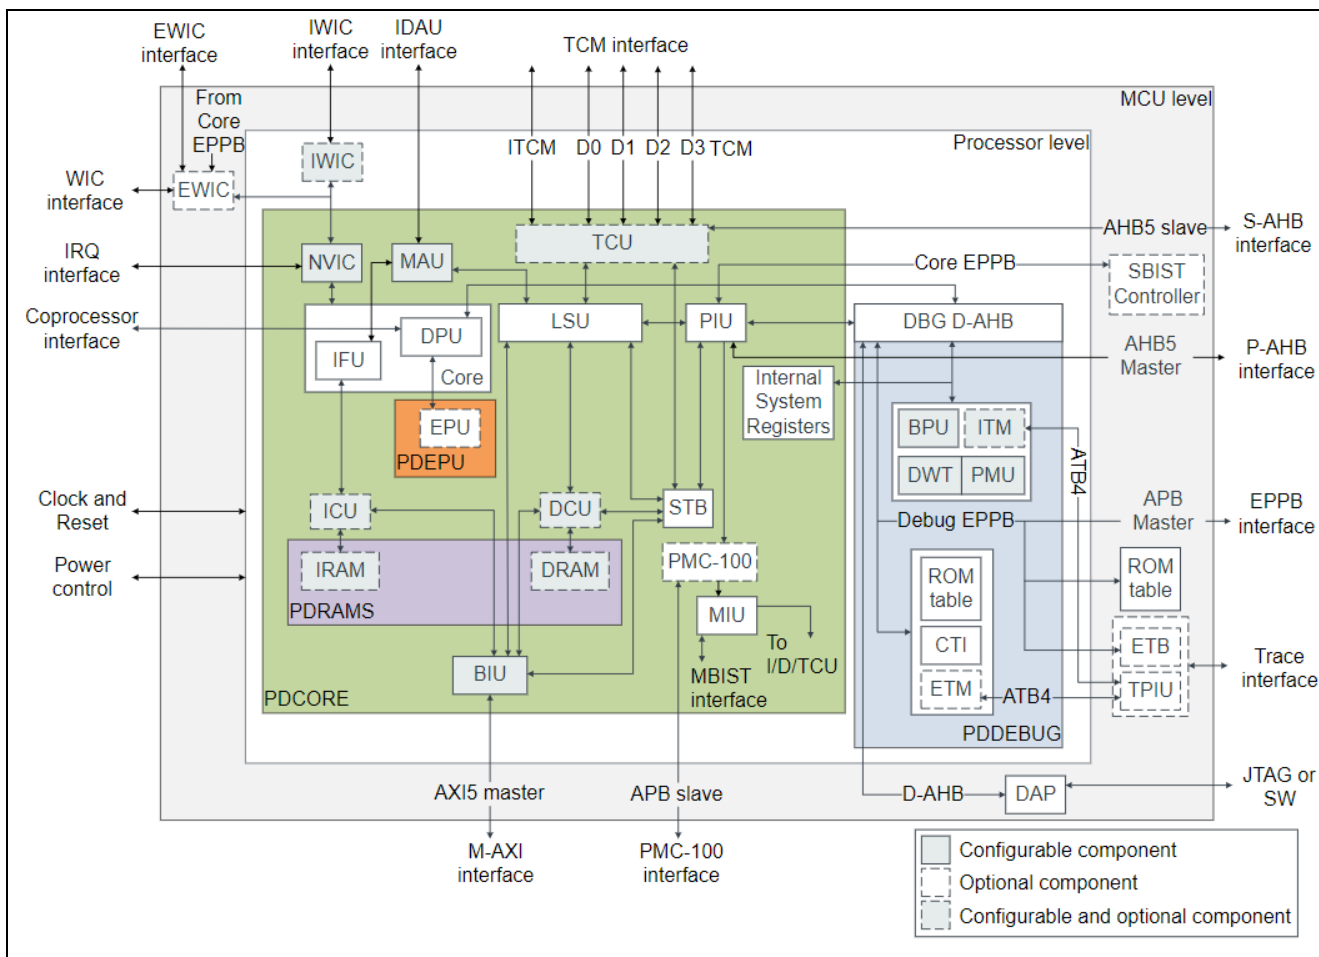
EWIC interface

IWIC interface

IDAU interface

TCM interface

MCU level

From Core EPPB

Processor level

ITCM D0 D1 D2 D3 TCM

WIC interface

EWIC

IWIC

IRQ interface

NVIC

MAU

TCU

AHB5 slave

S-AHB interface

Core EPPB

SBIST Controller

Coprocessor interface

DPU

LSU

PIU

DBG D-AHB

IFU

Core

AHB5 Master

P-AHB interface

Internal System Registers

EPU

PDEPU

BPU

ITM

DWT

PMU

ATB4

Clock and Reset

ICU

DCU

STB

Debug EPPB

APB Master

EPPB interface

Power control

IRAM

DRAM

PMC-100

ROM table

ROM table

PDRAMS

MIU

To I/D/TCU

CTI

ETB

Trace interface

MBIST interface

BIU

ETM

ATB4

TPIU

PDCORE

PDDEBUG

AXI5 master

APB slave

D-AHB

DAP

JTAG or SW

M-AXI interface

PMC-100 interface

Configurable component

Optional component

Configurable and optional component